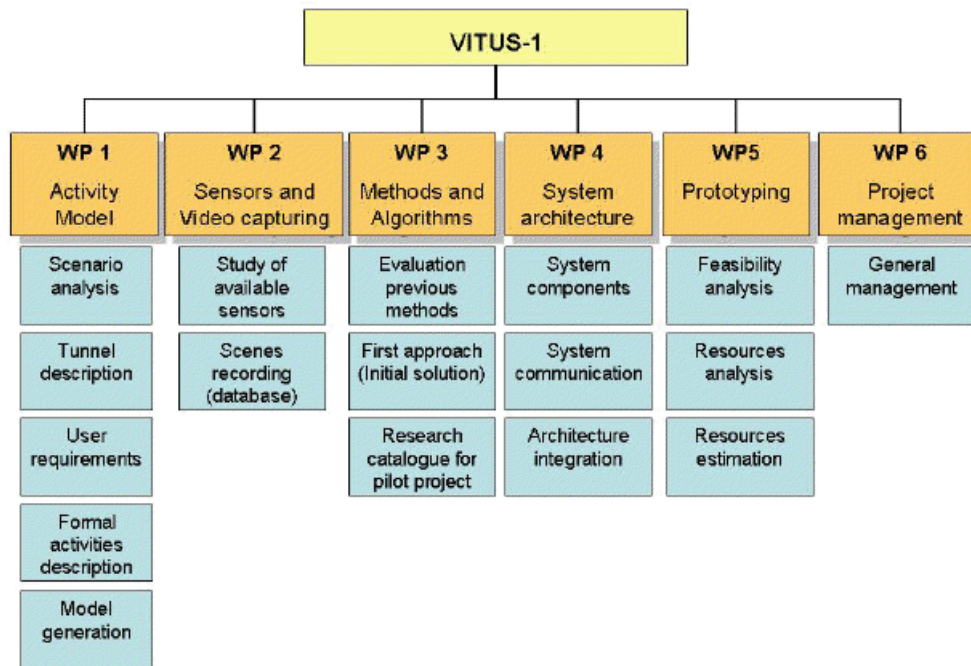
VITUS-1

WP 1
Activity Model

Scenario analysis

Tunnel description

User requirements

Formal activities description

Model generation

WP 2
Sensors and Video capturing

Study of available sensors

Scenes recording (database)

WP 3
Methods and Algorithms

Evaluation previous methods

First approach (Initial solution)

Research catalogue for pilot project

WP 4
System architecture

System components

System communication

Architecture integration

WP5
Prototyping

Feasibility analysis

Resources analysis

Resources estimation

WP 6
Project management

General management